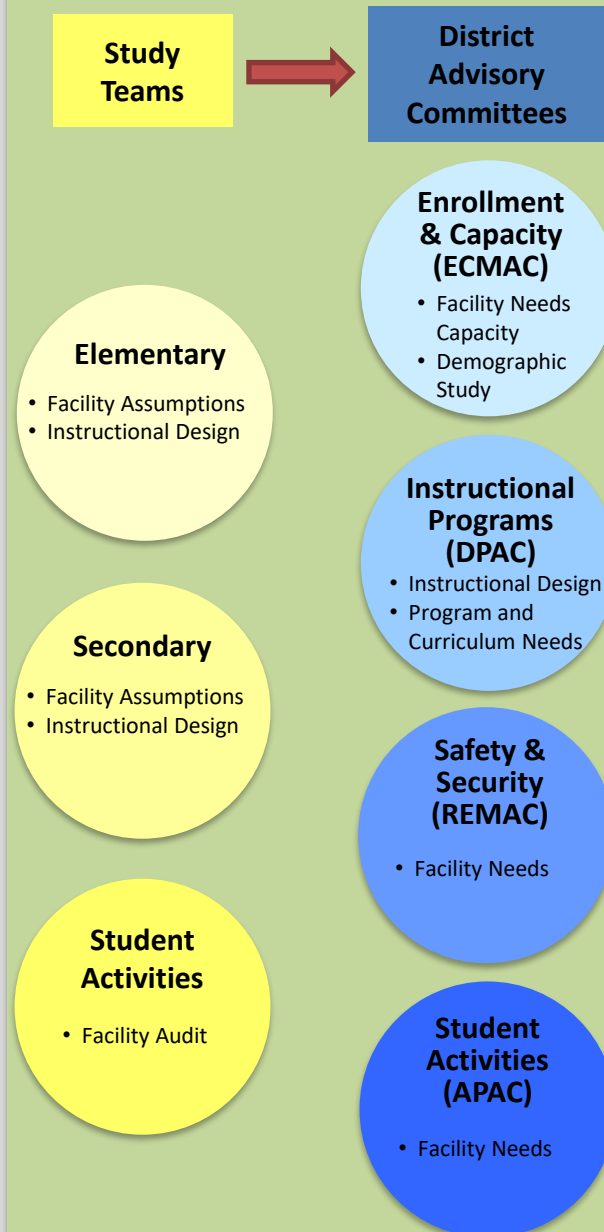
Study Teams

District Advisory Committees

Enrollment & Capacity (ECMAC)
• Facility Needs Capacity
• Demographic Study

Elementary
• Facility Assumptions
• Instructional Design

Instructional Programs (DPAC)
• Instructional Design
• Program and Curriculum Needs

Secondary
• Facility Assumptions
• Instructional Design

Safety & Security (REMAC)
• Facility Needs

Student Activities
• Facility Audit

Student Activities (APAC)
• Facility Needs